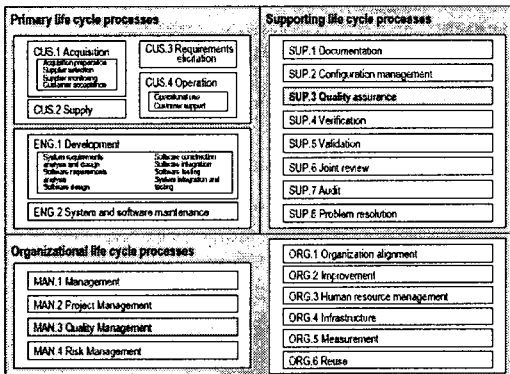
Primary life cycle processes

CUS.1 Acquisition
Acquisition preparation
Supplier selection
Supplier monitoring
Customer acceptance

CUS.3 Requirements elicitation

CUS.4 Operation
Operational use
Customer support

CUS.2 Supply

ENG.1 Development
System requirements analysis and design
Software requirements analysis
Software design
Software construction
Software integration
Software testing
System integration and testing

ENG.2 System and software maintenance

Supporting life cycle processes

SUP.1 Documentation
SUP.2 Configuration management
SUP.3 Quality assurance
SUP.4 Verification
SUP.5 Validation
SUP.6 Joint review
SUP.7 Audit
SUP.8 Problem resolution

Organizational life cycle processes

MAN.1 Management
MAN.2 Project Management
MAN.3 Quality Management
MAN.4 Risk Management

ORG.1 Organization alignment
ORG.2 Improvement
ORG.3 Human resource management
ORG.4 Infrastructure
ORG.5 Measurement
ORG.6 Reuse